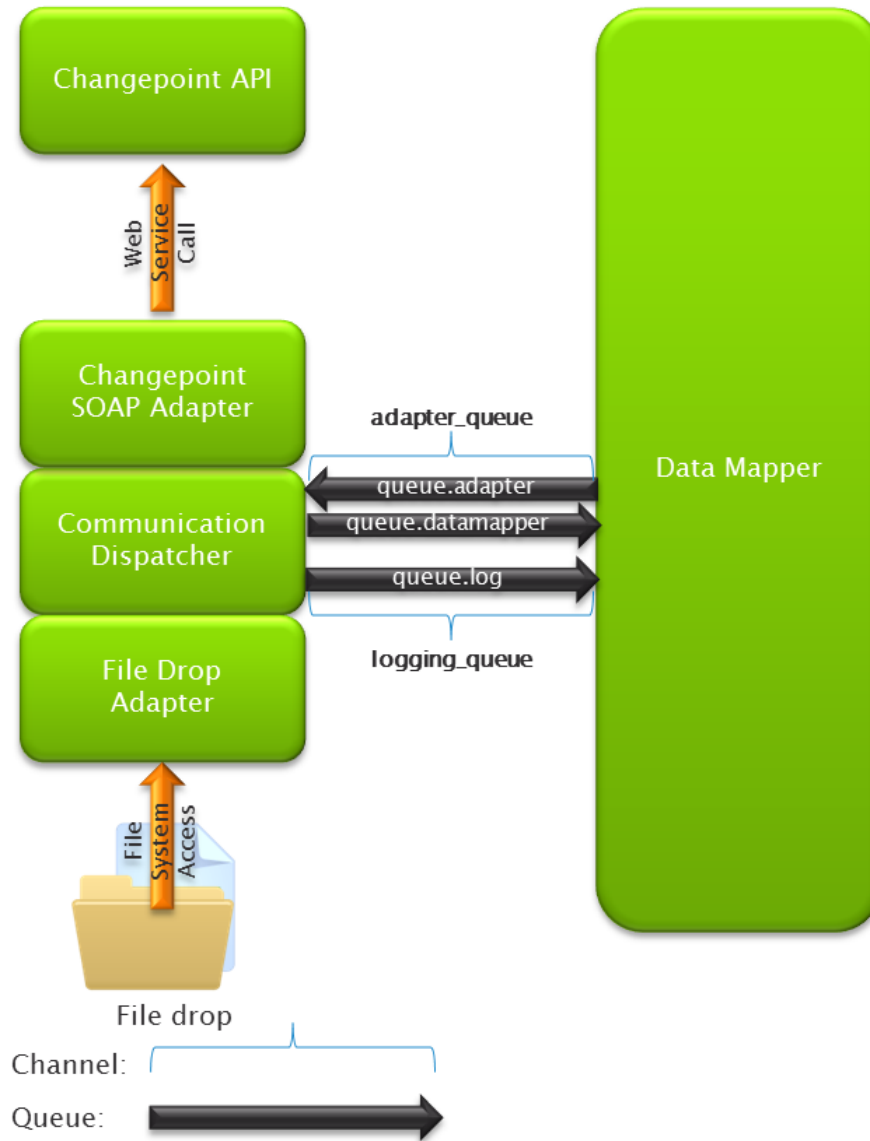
Changepoint API

Web Service Call

Changepoint SOAP Adapter

adapter_queue

Data Mapper

Communication Dispatcher

queue.adapter

queue.datamapper

queue.log

logging_queue

File Drop Adapter

File System Access

File drop

Channel:

Queue: